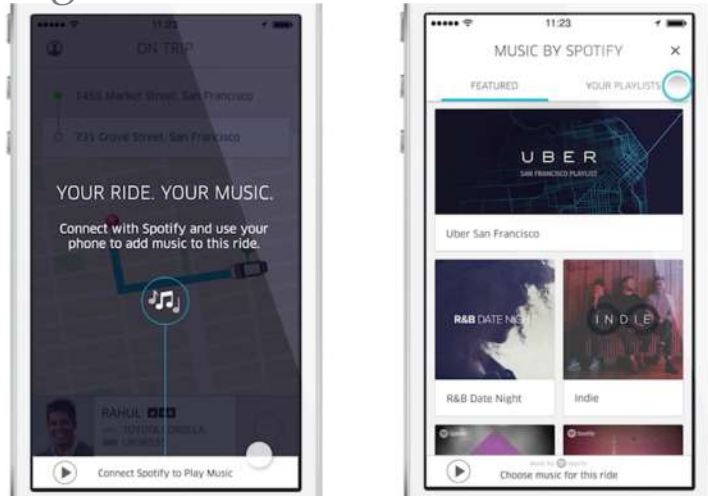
11:23

ON TRIP

1455 Market Street, San Francisco

731 Grove Street, San Francisco

YOUR RIDE. YOUR MUSIC.

Connect with Spotify and use your phone to add music to this ride.

RAHUL

TOYOTA COROLLA

Connect Spotify to Play Music

11:23

MUSIC BY SPOTIFY

×

FEATURED

YOUR PLAYLISTS

UBER

SAN FRANCISCO PLAYLIST

Uber San Francisco

R&B DATE NIGHT

INDIE

R&B Date Night

Indie

Choose music for this ride